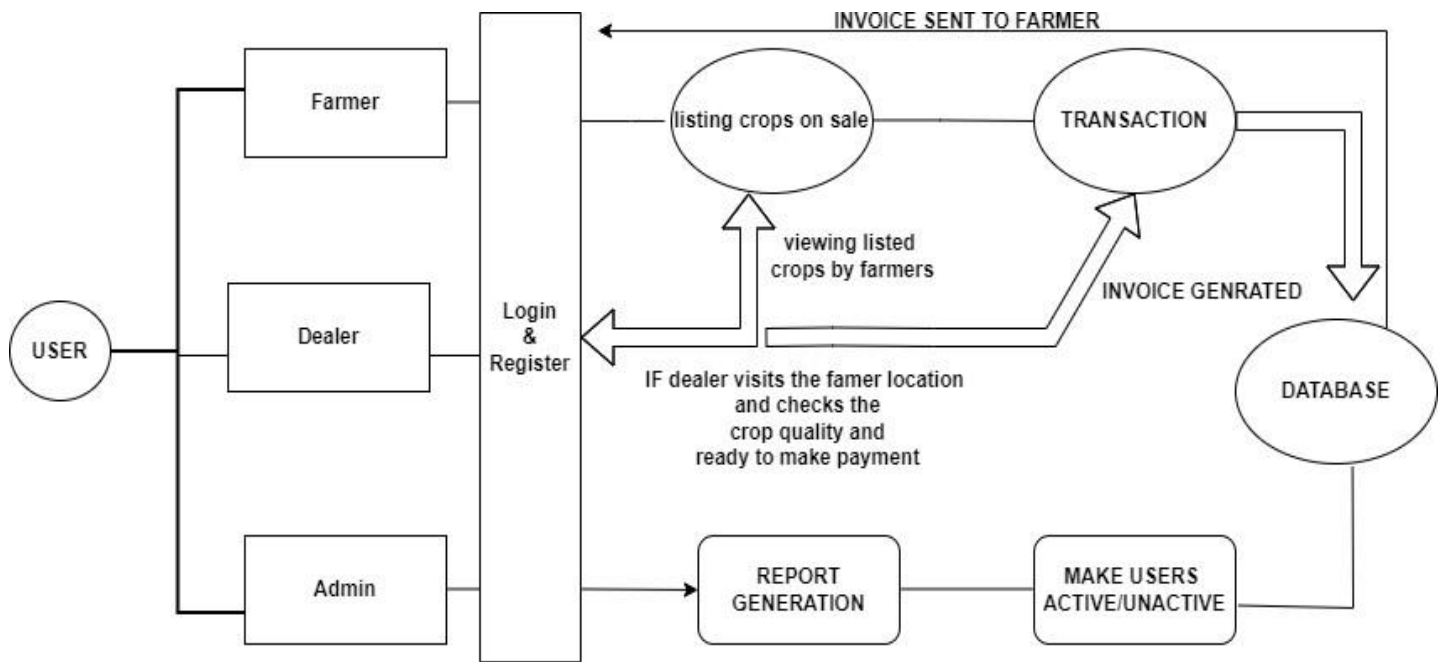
INVOICE SENT TO FARMER

USER

Farmer

Dealer

Admin

Login & Register

listing crops on sale

TRANSACTION

viewing listed crops by farmers

INVOICE GENRATED

IF dealer visits the famer location and checks the crop quality and ready to make payment

DATABASE

REPORT GENERATION

MAKE USERS ACTIVE/UNACTIVE